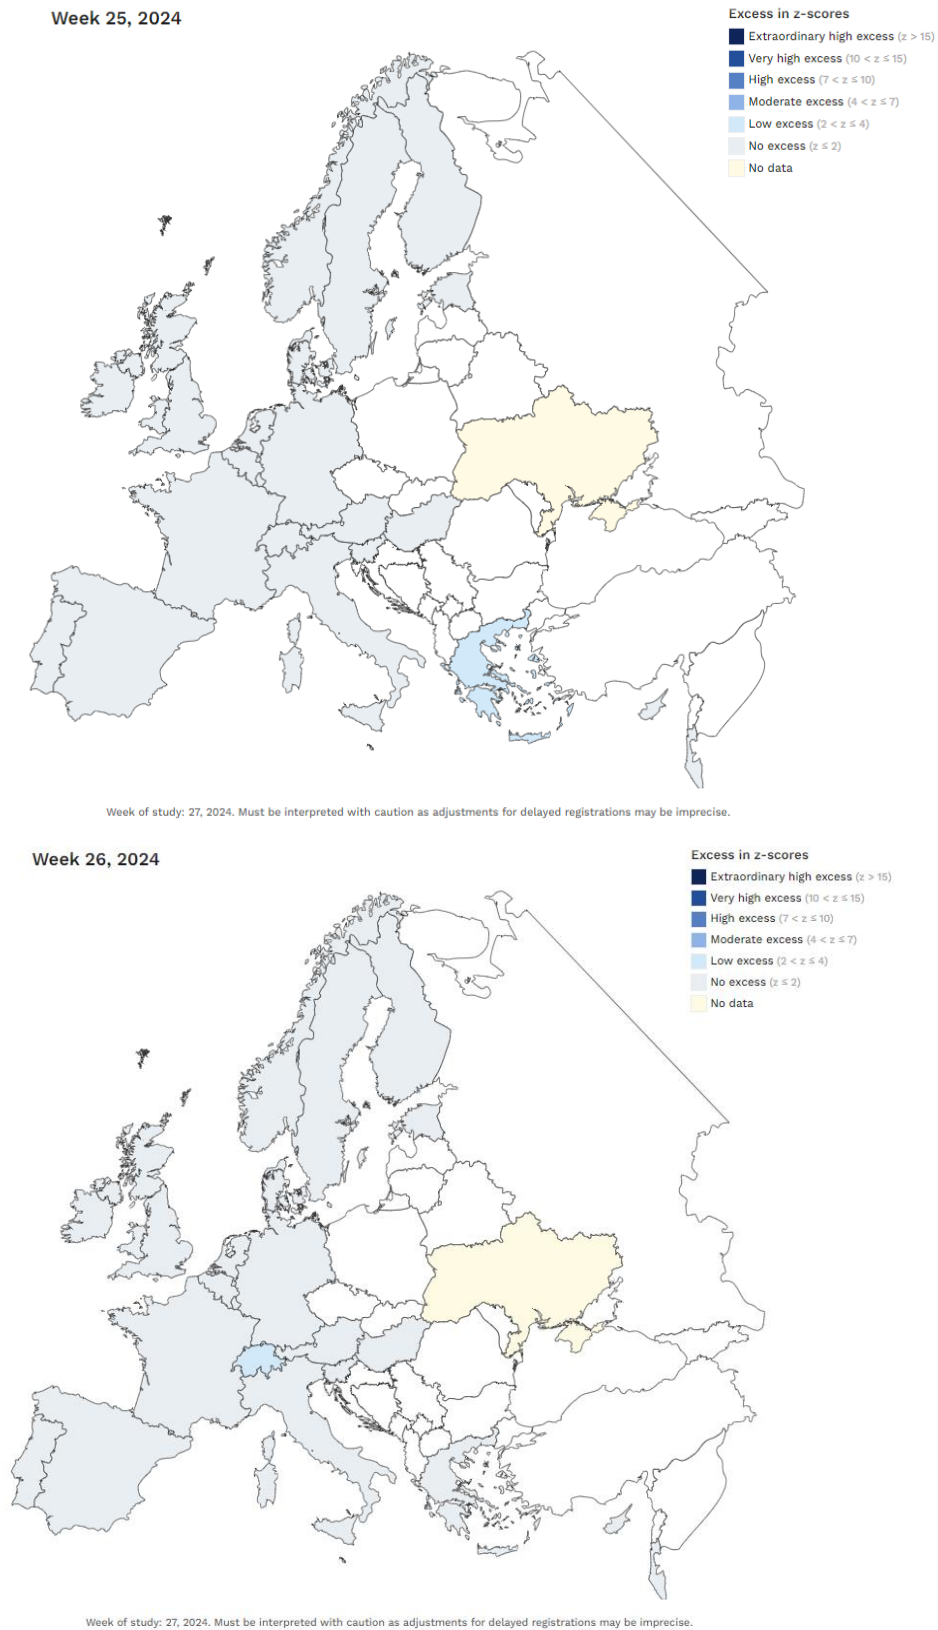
Week 25, 2024

Excess in z-scores
Extraordinary high excess ($z > 15$)
Very high excess ($10 < z \leq 15$)
High excess ($7 < z \leq 10$)
Moderate excess ($4 < z \leq 7$)
Low excess ($2 < z \leq 4$)
No excess ($z \leq 2$)
No data

Week of study: 27, 2024. Must be interpreted with caution as adjustments for delayed registrations may be imprecise.

Week 26, 2024

Excess in z-scores
Extraordinary high excess ($z > 15$)
Very high excess ($10 < z \leq 15$)
High excess ($7 < z \leq 10$)
Moderate excess ($4 < z \leq 7$)
Low excess ($2 < z \leq 4$)
No excess ($z \leq 2$)
No data

Week of study: 27, 2024. Must be interpreted with caution as adjustments for delayed registrations may be imprecise.